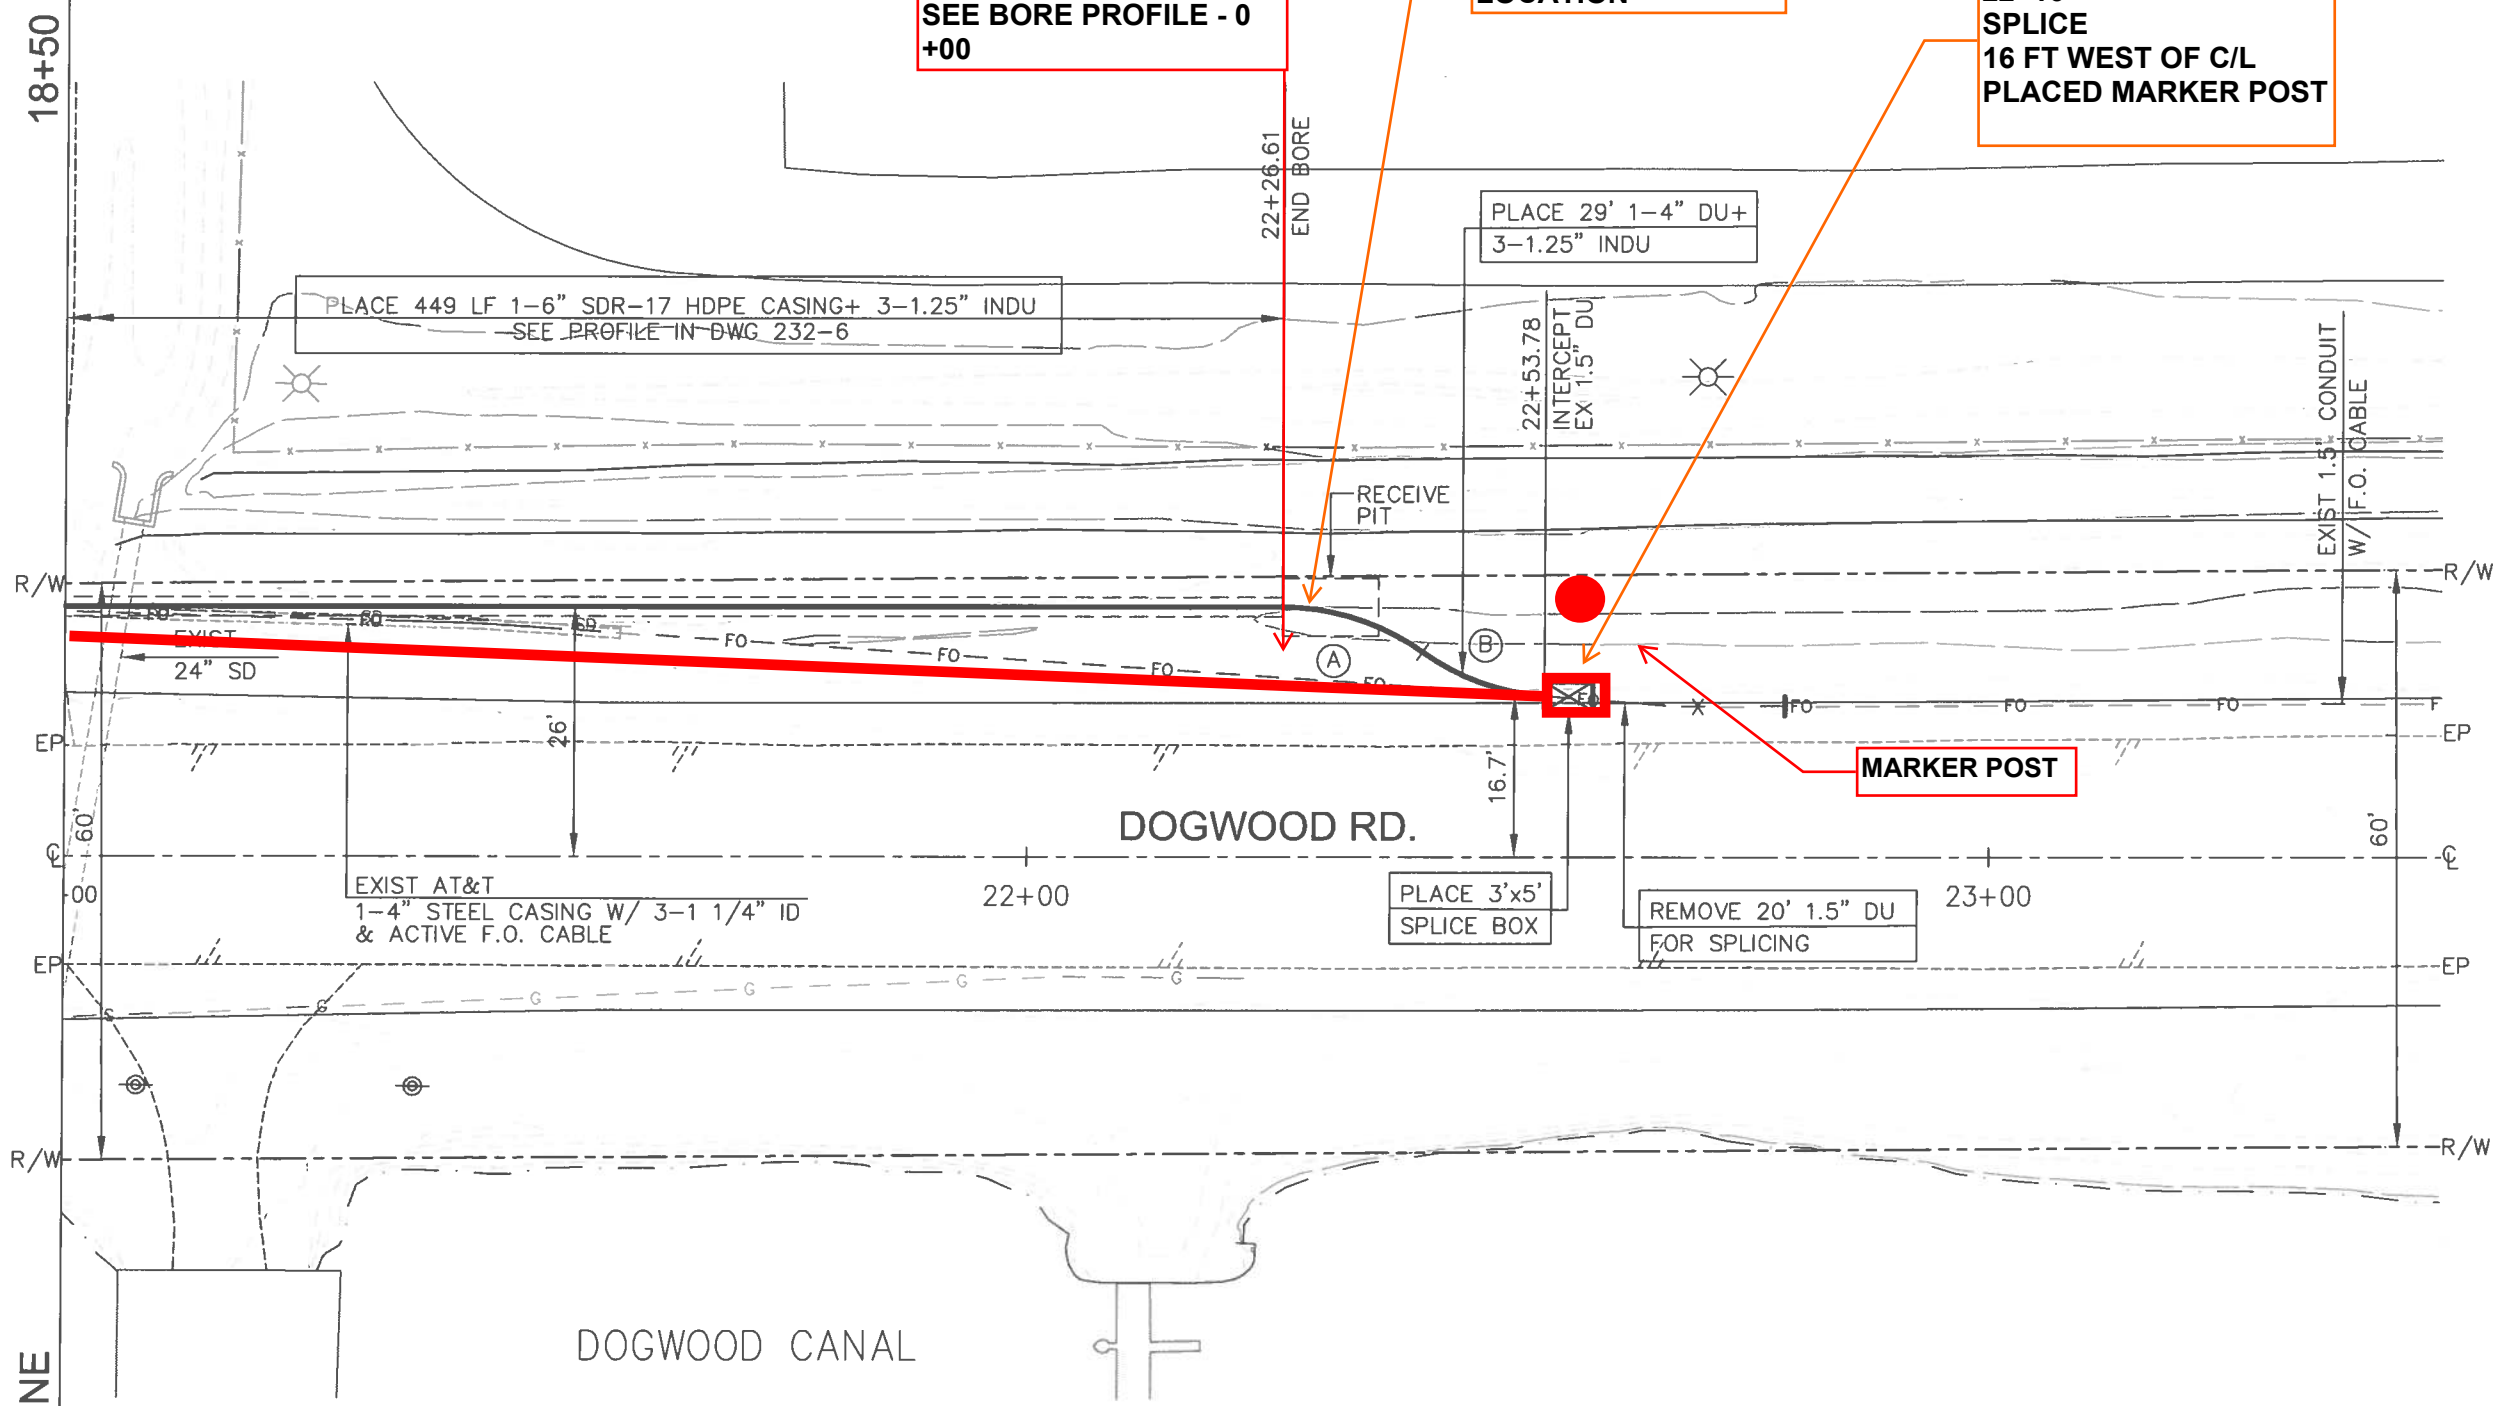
18+50

SEE BORE PROFILE - 0 +00

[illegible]LOCATION

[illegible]
SPLICE
16 FT WEST OF C/L
PLACED MARKER POST

22+26.61
END BORE

PLACE 29' 1-4" DU+
3-1.25" INDU

PLACE 449 LF 1-6" SDR-17 HDPE CASING+ 3-1.25" INDU
SEE PROFILE IN DWG 232-6

22+53.78
INTERCEPT
EX 1.5" DU

EXIST 1.5" CONDUIT
W/ F.O. CABLE

RECEIVE
PIT

R/W

R/W

EXIST
24" SD

FO

FO

FO

FO

FO

FO

FO

FO

A

B

EP

EP

26'

16.7'

MARKER POST

DOGWOOD RD.

60'

60'

℄

℄

00

EXIST AT&T
1-4" STEEL CASING W/ 3-1 1/4" ID
& ACTIVE F.O. CABLE

22+00

PLACE 3'x5'
SPLICE BOX

REMOVE 20' 1.5" DU
FOR SPLICING

23+00

EP

EP

G

G

G

G

S

R/W

R/W

DOGWOOD CANAL

NE